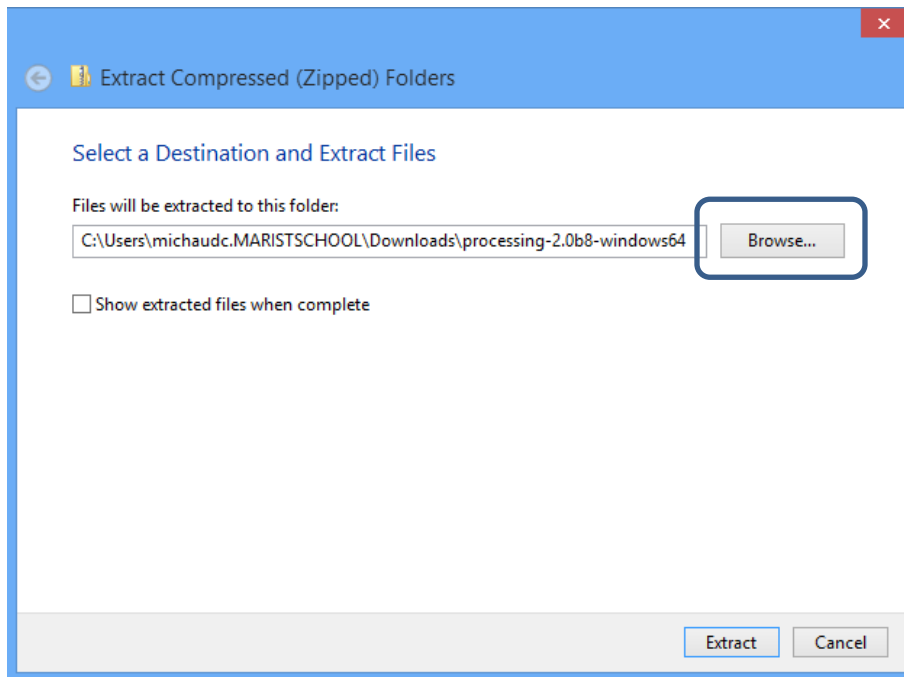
Extract Compressed (Zipped) Folders

Select a Destination and Extract Files

Files will be extracted to this folder:

C:\Users\michaudc.MARISTSCHOOL\Downloads\processing-2.0b8-windows64

Browse...

Show extracted files when complete

Extract

Cancel